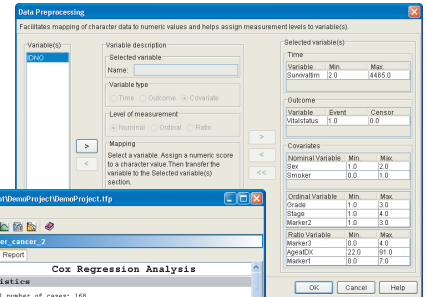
Data Preprocessing

Facilitates mapping of character data to numeric values and helps assign measurement levels to variable(s).

Variable(s)
IDNO

Variable description
Selected variable
Name:
Variable type
Time Outcome Covariate
Level of measurement
Nominal Ordinal Ratio
Mapping
Select a variable. Assign a numeric score to a character value.Then transfer the variable to the Selected variable(s) section.

>
<
>
<
<<

Selected variable(s)
Time

| Variable | Min. | Max. |
|---|---|---|
| Survivaltim | 2.0 | 4465.0 |

Outcome

| Variable | Event | Censor |
|---|---|---|
| Vitalstatus | 1.0 | 0.0 |

Covariates

| Nominal Variable | Min. | Max. |
|---|---|---|
| Sex | 1.0 | 2.0 |
| Smoker | 0.0 | 1.0 |

| Ordinal Variable | Min. | Max. |
|---|---|---|
| Grade | 1.0 | 3.0 |
| Stage | 1.0 | 4.0 |
| Marker2 | 1.0 | 3.0 |

| Ratio Variable | Min. | Max. |
|---|---|---|
| Marker3 | 0.0 | 4.0 |
| AgeatDX | 22.0 | 91.0 |
| Marker1 | 0.0 | 7.0 |

OK Cancel Help

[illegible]t\DemoProject\DemoProject.tfp

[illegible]er_cancer_2
Report
Cox Regression Analysis
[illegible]istics
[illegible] number of cases: 168